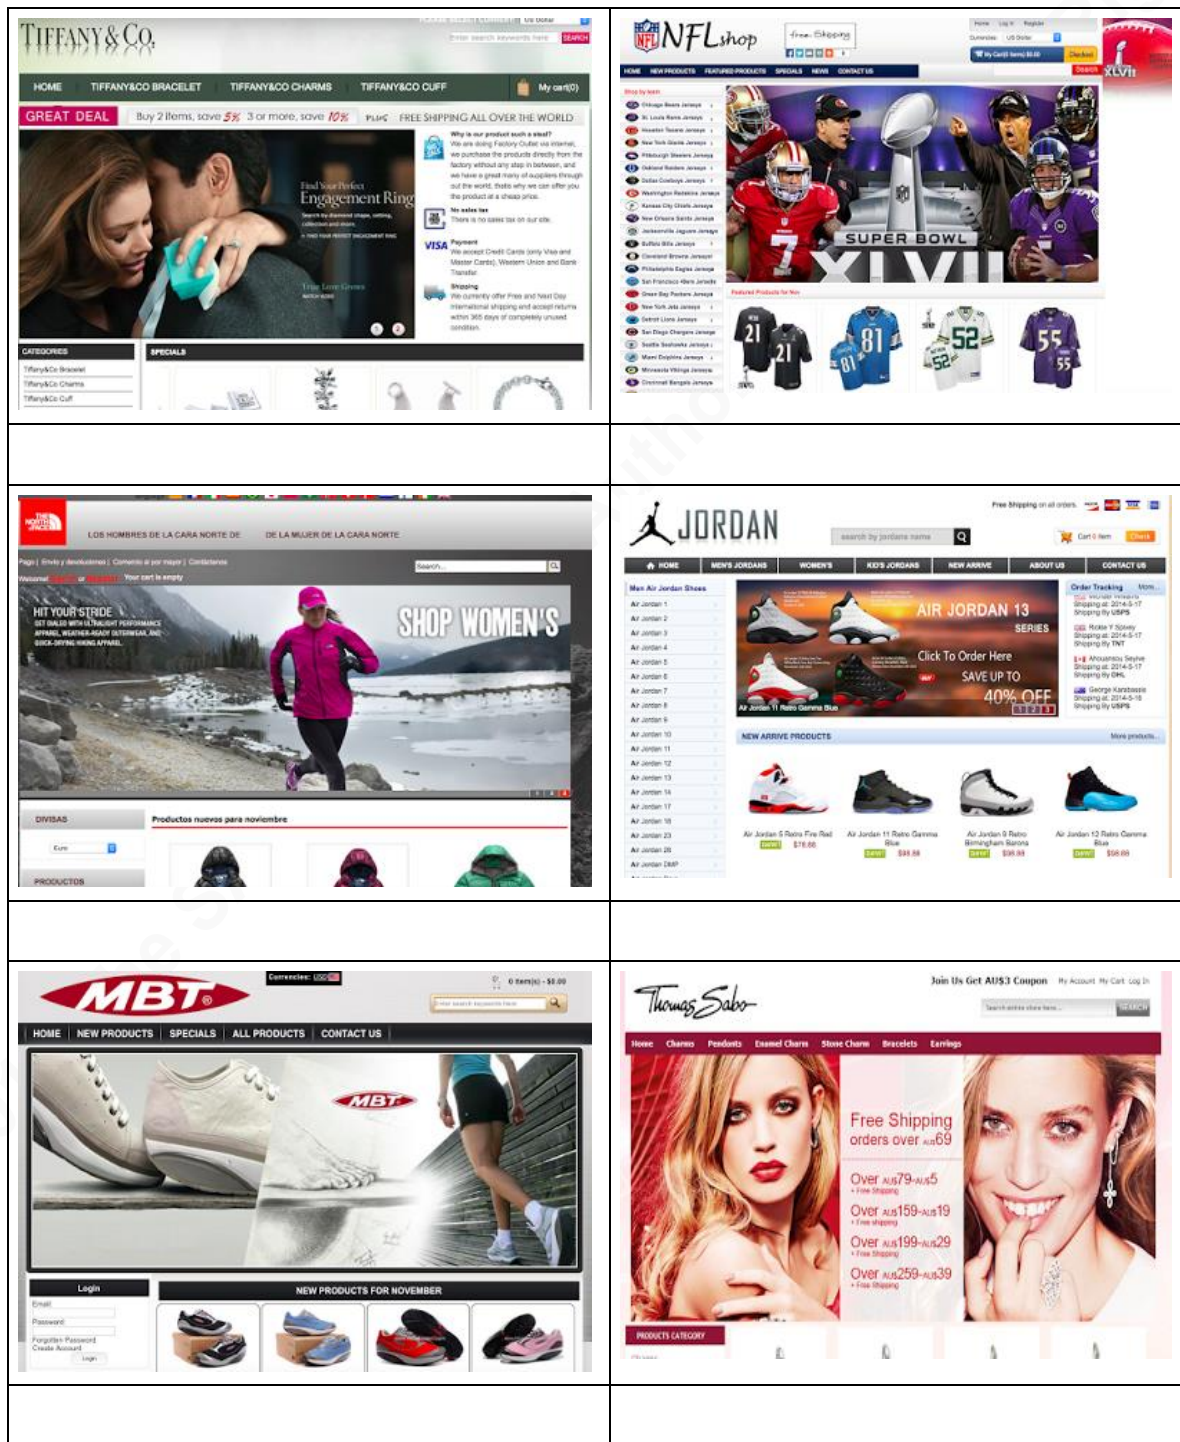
TIFFANY&CO.

HOME TIFFANY&CO BRACELET TIFFANY&CO CHARMS TIFFANY&CO CUFF My cart(0)

GREAT DEAL Buy 2 items, save 5% 3 or more, save 10% PLUS FREE SHIPPING ALL OVER THE WORLD

Find Your Perfect Engagement Ring

Why is our product such a steal?

No sales tax

Payment

Shipping

CATEGORIES SPECIALS

Tiffany&Co Bracelet
Tiffany&Co Charms
Tiffany&Co Cuff

NFLshop

Free Shipping

SUPER BOWL XLVII

LOS HOMBRES DE LA CARA NORTE DE DE LA MUJER DE LA CARA NORTE

HIT YOUR STRIDE

SHOP WOMEN'S

DIVISAS

Productos nuevos para noviembre

PRODUCTOS

JORDAN

HOME MEN'S JORDANS WOMEN'S KID'S JORDANS NEW ARRIVE ABOUT US CONTACT US

Men Air Jordan Shoes

AIR JORDAN 13 SERIES

Click To Order Here

SAVE UP TO 40% OFF

Order Tracking

NEW ARRIVE PRODUCTS

MBT

HOME NEW PRODUCTS SPECIALS ALL PRODUCTS CONTACT US

Login

Email

Password

NEW PRODUCTS FOR NOVEMBER

Thomas Sabo

Join Us Get AU$3 Coupon

Home Charms Pendants Enamel Charm Stone Charm Bracelets Earrings

Free Shipping orders over AU$69

Over AU$79-AU$5

Over AU$159-AU$19

Over AU$199-AU$29

Over AU$259-AU$39

PRODUCTS CATEGORY